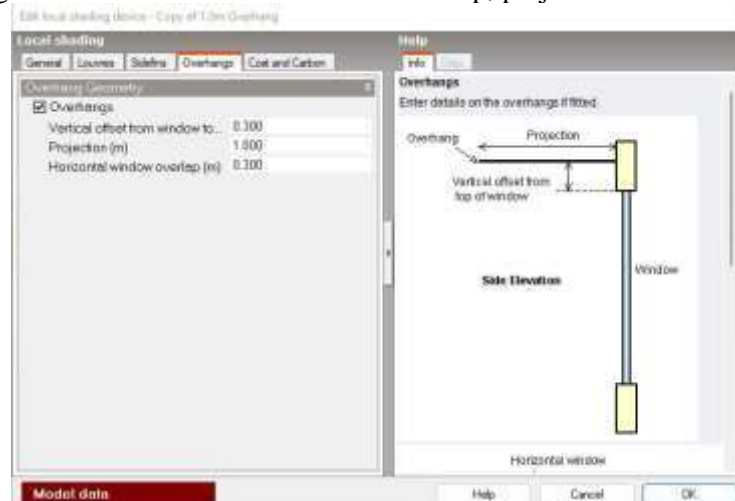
Edit local shading device - Copy of 1.0m Overhang

Local shading

General | Louvres | Sidefins | Overhangs | Cost and Carbon

Overhang Geometry

☑ Overhangs

Vertical offset from window to... 0.300

Projection (m) 1.000

Horizontal window overlap (m) 0.300

Help

Info | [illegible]

Overhangs

Enter details on the overhangs if fitted.

Overhang

Projection

Vertical offset from top of window

Side Elevation

Window

Horizontal window

Model data

Help

Cancel

OK